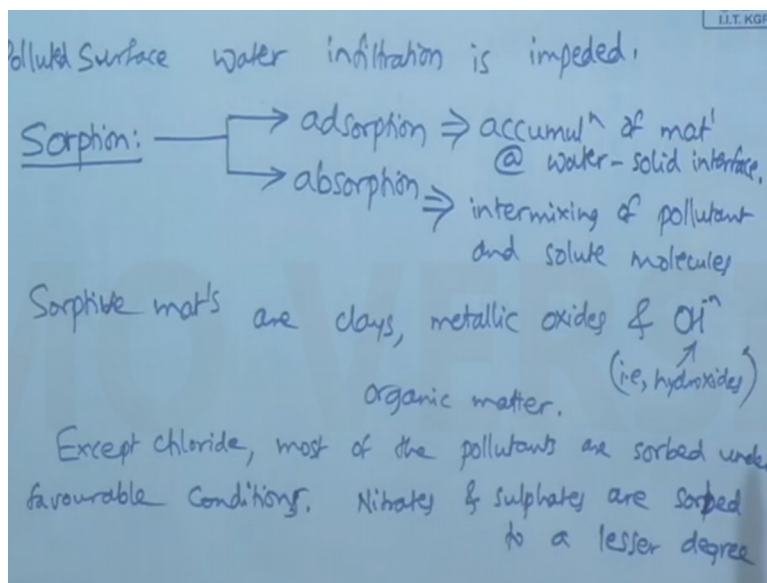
I.I.T. KGP

Polluted Surface water infiltration is impeded.

Sorption: → adsorption ⇒ accumul^n of mat' @ water-solid interface.
→ absorption ⇒ intermixing of pollutant and solute molecules

Sorptive mat's are clays, metallic oxides & OH^n (i.e, hydroxides) organic matter.

Except chloride, most of the pollutants are sorbed under favourable Conditions. Nitrates & sulphates are sorbed to a lesser degree